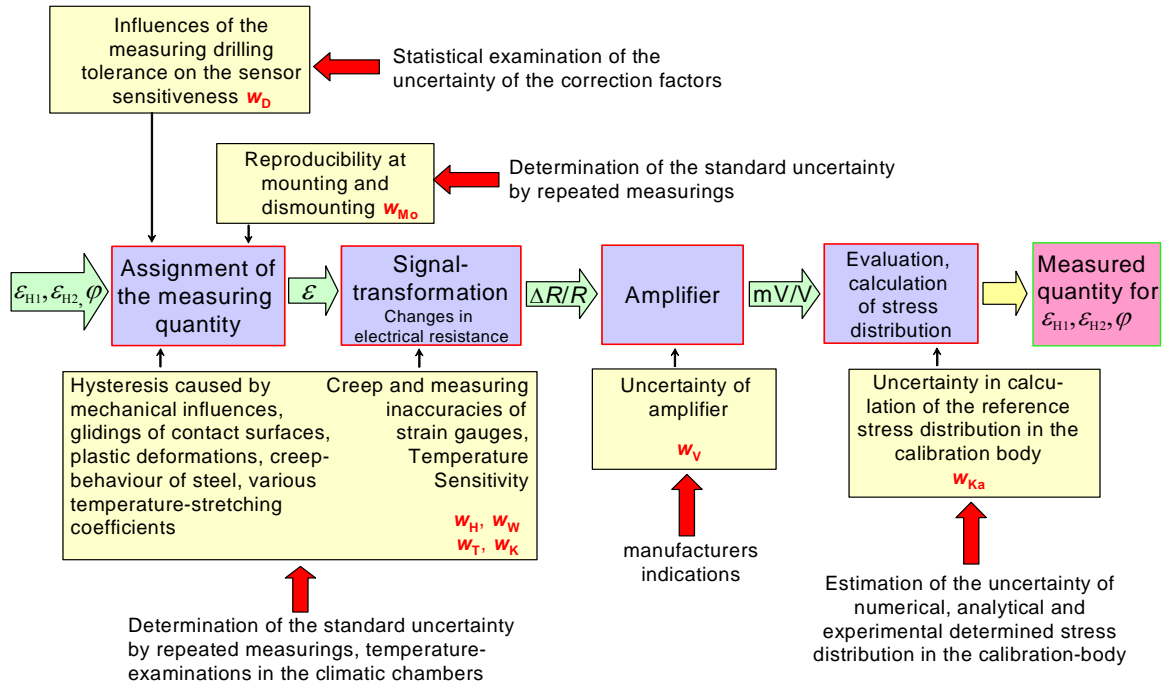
Influences of the measuring drilling tolerance on the sensor sensitiveness $w_D$

Statistical examination of the uncertainty of the correction factors

Reproducibility at mounting and dismounting $w_{Mo}$

Determination of the standard uncertainty by repeated measurings

$\varepsilon_{H1}, \varepsilon_{H2}, \varphi$

Assignment of the measuring quantity

$\varepsilon$

Signal-transformation
Changes in electrical resistance

$\Delta R/R$

Amplifier

mV/V

Evaluation, calculation of stress distribution

Measured quantity for $\varepsilon_{H1}, \varepsilon_{H2}, \varphi$

Hysteresis caused by mechanical influences, glidings of contact surfaces, plastic deformations, creep-behaviour of steel, various temperature-stretching coefficients

Creep and measuring inaccuracies of strain gauges, Temperature Sensitivity

$w_H$, $w_W$
$w_T$, $w_K$

Uncertainty of amplifier

$w_V$

Uncertainty in calculation of the reference stress distribution in the calibration body

$w_{Ka}$

manufacturers indications

Determination of the standard uncertainty by repeated measurings, temperature-examinations in the climatic chambers

Estimation of the uncertainty of numerical, analytical and experimental determined stress distribution in the calibration-body